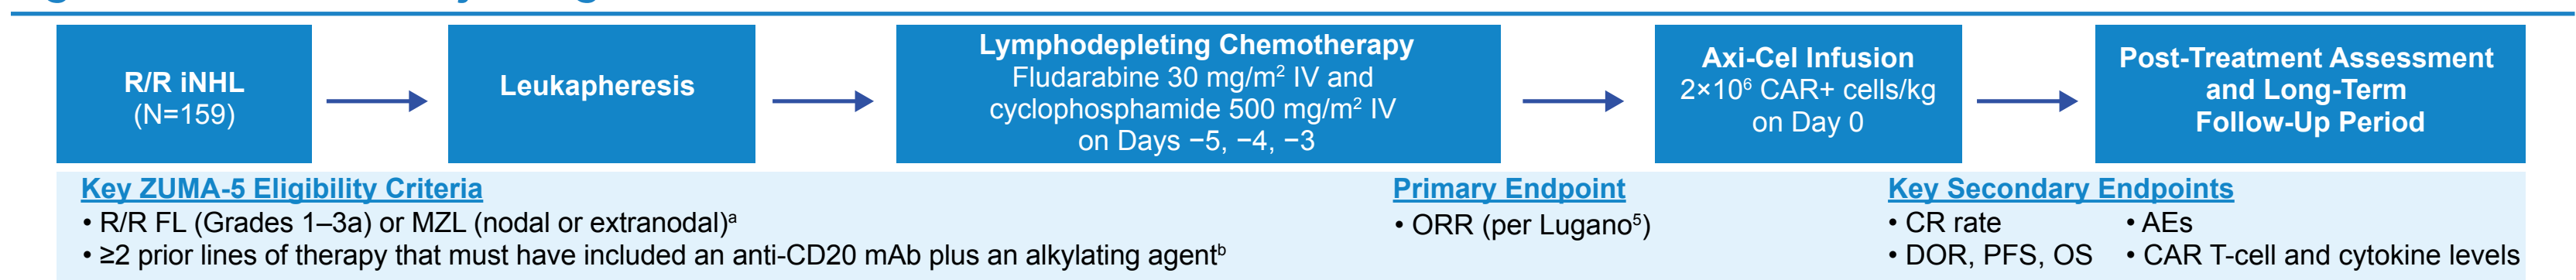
R/R iNHL
(N=159)

Leukapheresis

Lymphodepleting Chemotherapy
Fludarabine 30 mg/m$^2$ IV and cyclophosphamide 500 mg/m$^2$ IV on Days −5, −4, −3

Axi-Cel Infusion
$2\times10^6$ CAR+ cells/kg on Day 0

Post-Treatment Assessment and Long-Term Follow-Up Period

Key ZUMA-5 Eligibility Criteria
• R/R FL (Grades 1–3a) or MZL (nodal or extranodal)$^a$
• ≥2 prior lines of therapy that must have included an anti-CD20 mAb plus an alkylating agent$^b$

Primary Endpoint
• ORR (per Lugano$^5$)

Key Secondary Endpoints
• CR rate
• DOR, PFS, OS
• AEs
• CAR T-cell and cytokine levels